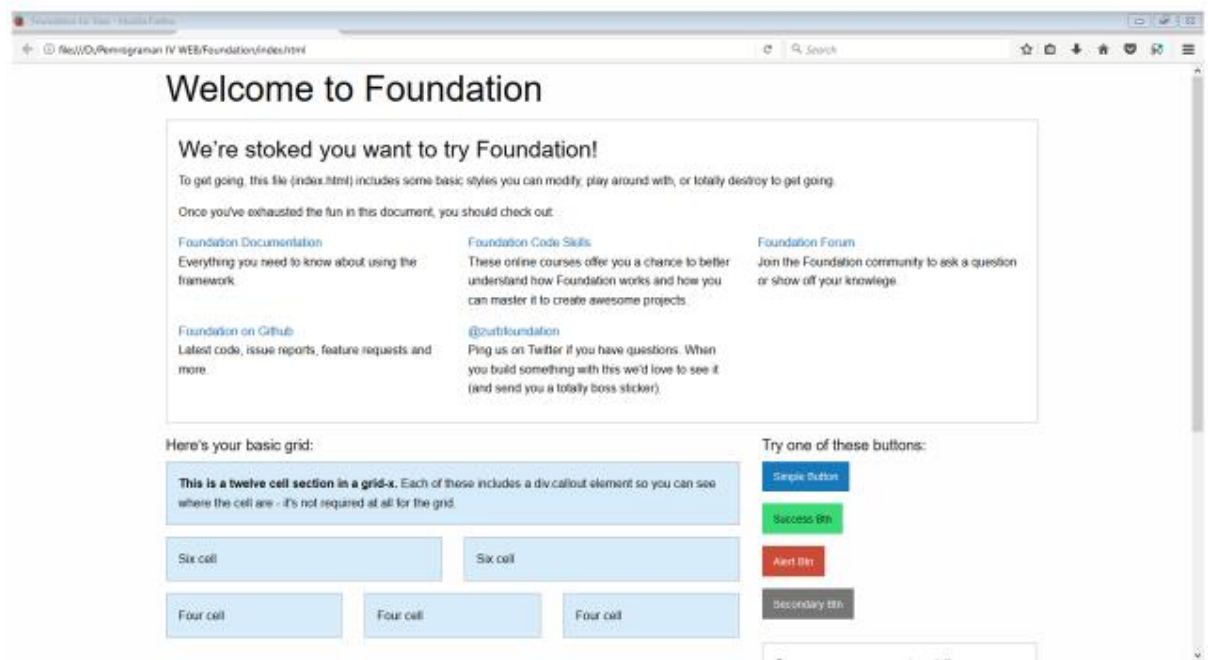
Foundation for Sites - Mozilla Firefox

file:///D:/Pemrograman IV WEB/Foundation/index.html

Search

Welcome to Foundation

We're stoked you want to try Foundation!

To get going, this file (index.html) includes some basic styles you can modify, play around with, or totally destroy to get going.

Once you've exhausted the fun in this document, you should check out:

Foundation Documentation
Everything you need to know about using the framework.

Foundation Code Skills
These online courses offer you a chance to better understand how Foundation works and how you can master it to create awesome projects.

Foundation Forum
Join the Foundation community to ask a question or show off your knowlege.

Foundation on Github
Latest code, issue reports, feature requests and more.

@zurbfoundation
Ping us on Twitter if you have questions. When you build something with this we'd love to see it (and send you a totally boss sticker).

Here's your basic grid:

This is a twelve cell section in a grid-x. Each of these includes a div.callout element so you can see where the cell are - it's not required at all for the grid.

Six cell

Six cell

Four cell

Four cell

Four cell

Try one of these buttons:

Simple Button

Success Btn

Alert Btn

Secondary Btn